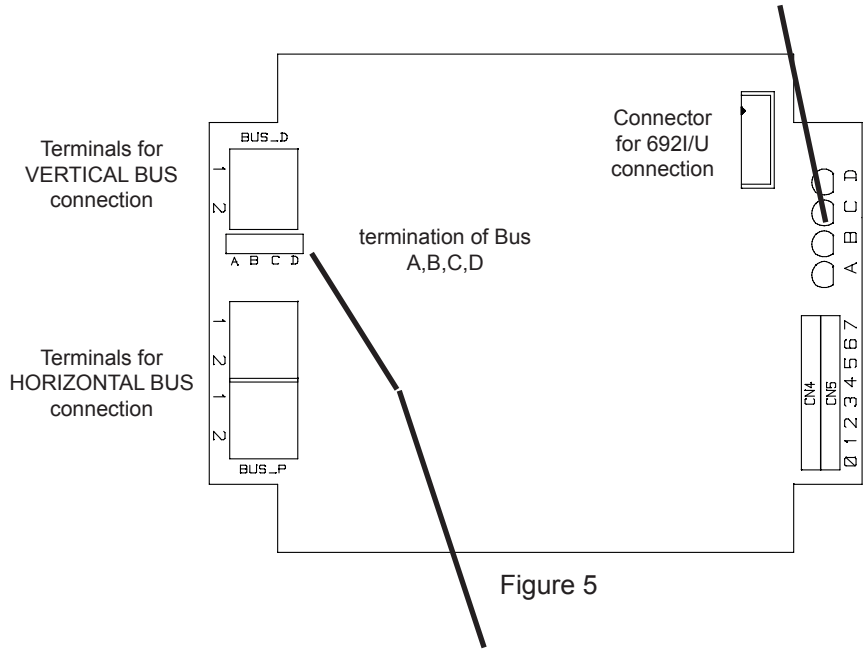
Terminals for VERTICAL BUS connection

BUS_D

1

2

A B C D

termination of Bus A,B,C,D

Connector for 692I/U connection

D C B A

Terminals for HORIZONTAL BUS connection

1

2

1

2

BUS_P

CN4 CN5

0 1 2 3 4 5 6 7

Figure 5